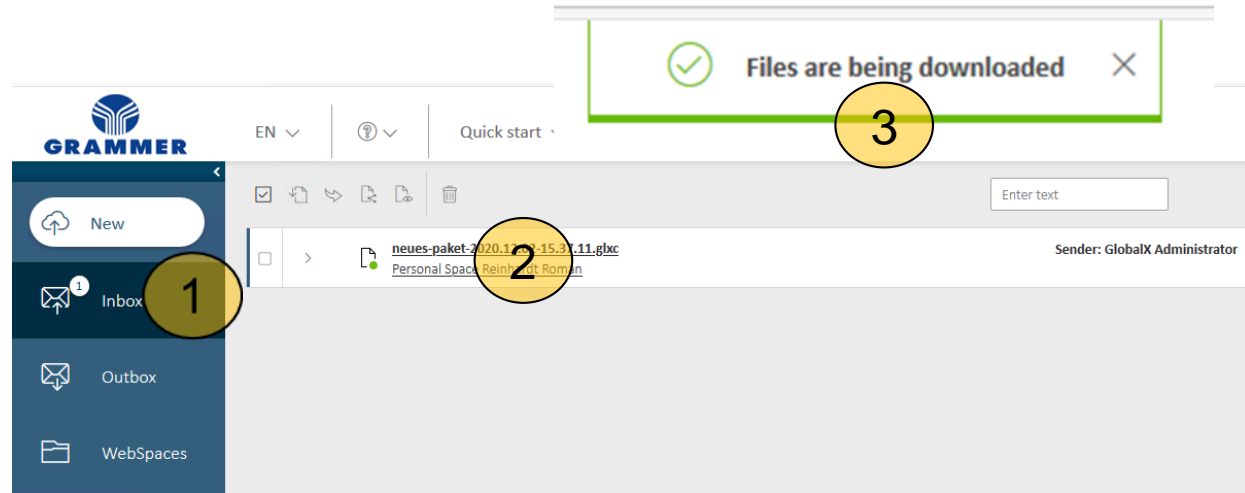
Files are being downloaded

GRAMMER

EN

Quick start

3

New

1

Inbox

1

Outbox

WebSpaces

Enter text

neues-paket-2020.12.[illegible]-15.3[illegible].11.glxc

Personal Space Reinh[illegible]dt Roman

2

Sender: GlobalX Administrator